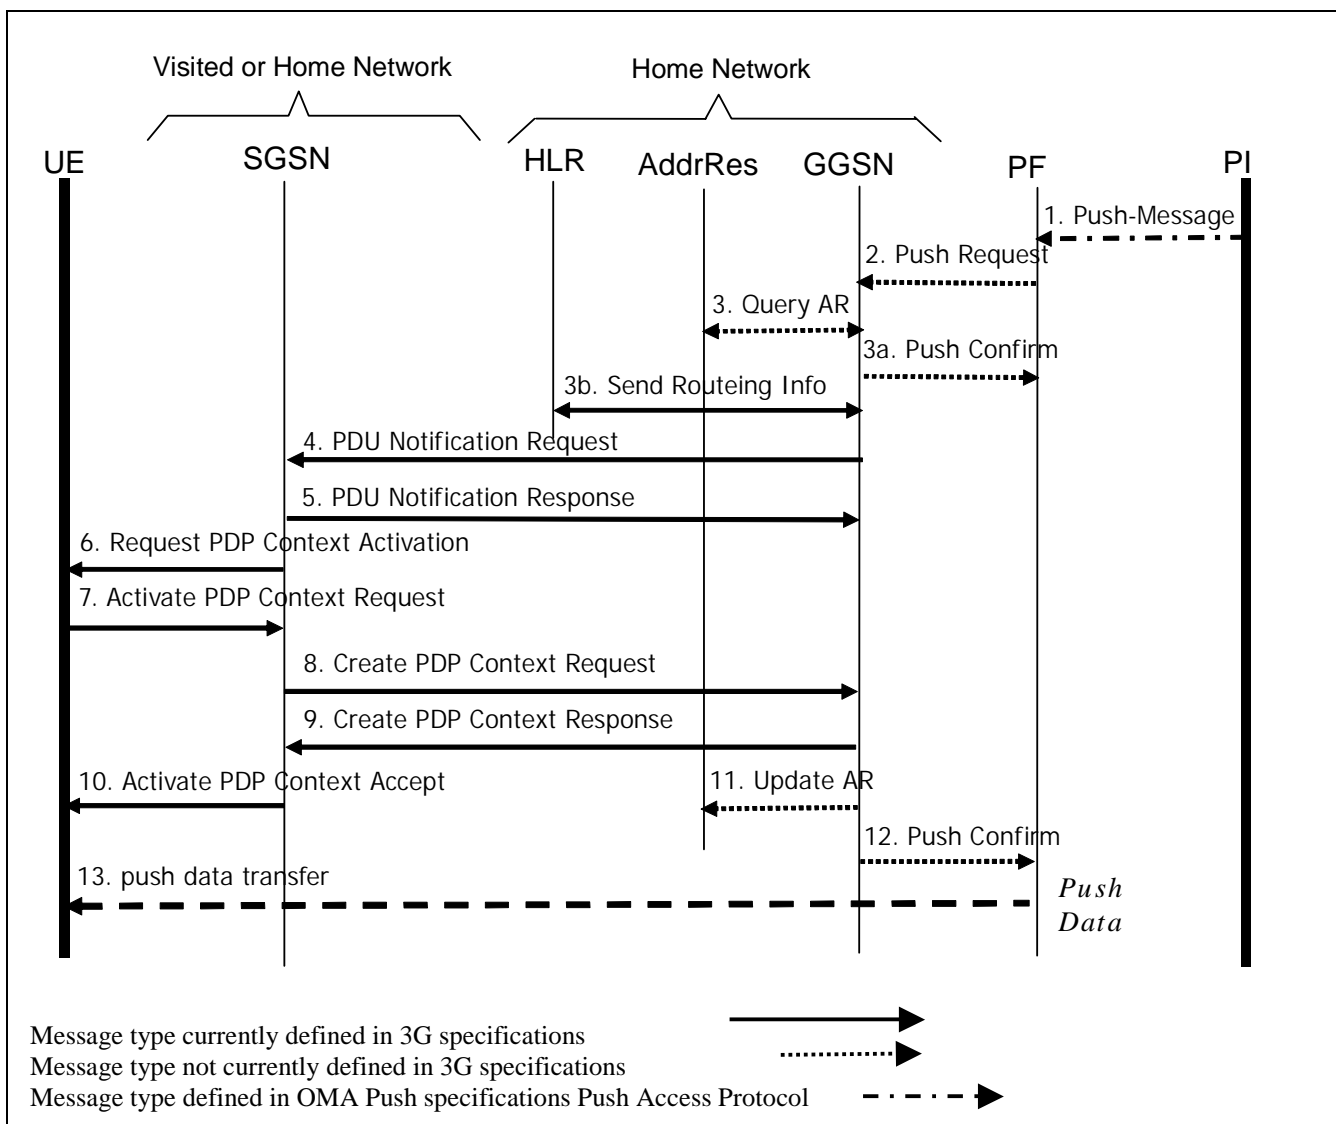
Visited or Home Network

Home Network

UE

SGSN

HLR

AddrRes

GGSN

PF

PI

1. Push-Message

2. Push Request

3. Query AR

3a. Push Confirm

3b. Send Routeing Info

4. PDU Notification Request

5. PDU Notification Response

6. Request PDP Context Activation

7. Activate PDP Context Request

8. Create PDP Context Request

9. Create PDP Context Response

10. Activate PDP Context Accept

11. Update AR

12. Push Confirm

13. push data transfer

Push Data

Message type currently defined in 3G specifications
Message type not currently defined in 3G specifications
Message type defined in OMA Push specifications Push Access Protocol